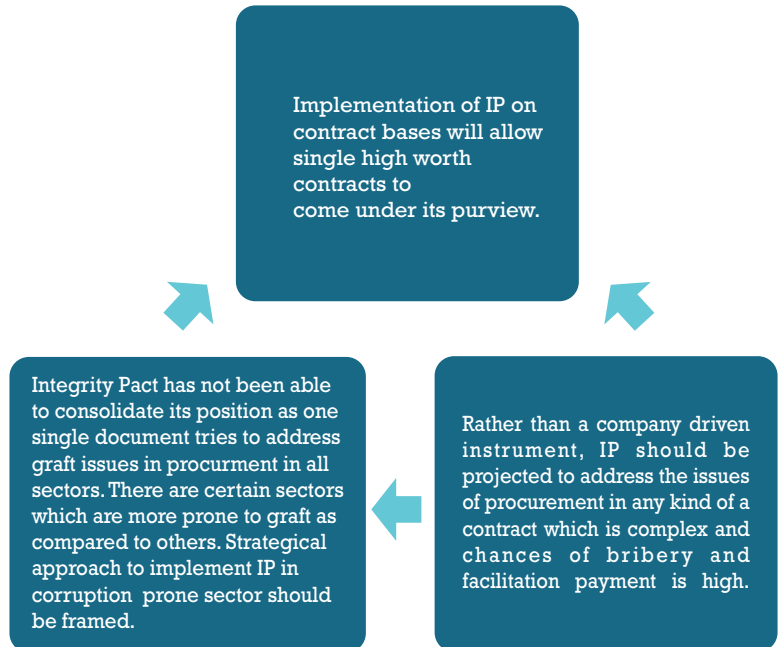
Implementation of IP on contract bases will allow single high worth contracts to come under its purview.

Integrity Pact has not been able to consolidate its position as one single document tries to address graft issues in procurment in all sectors. There are certain sectors which are more prone to graft as compared to others. Strategical approach to implement IP in corruption prone sector should be framed.

Rather than a company driven instrument, IP should be projected to address the issues of procurement in any kind of a contract which is complex and chances of bribery and facilitation payment is high.